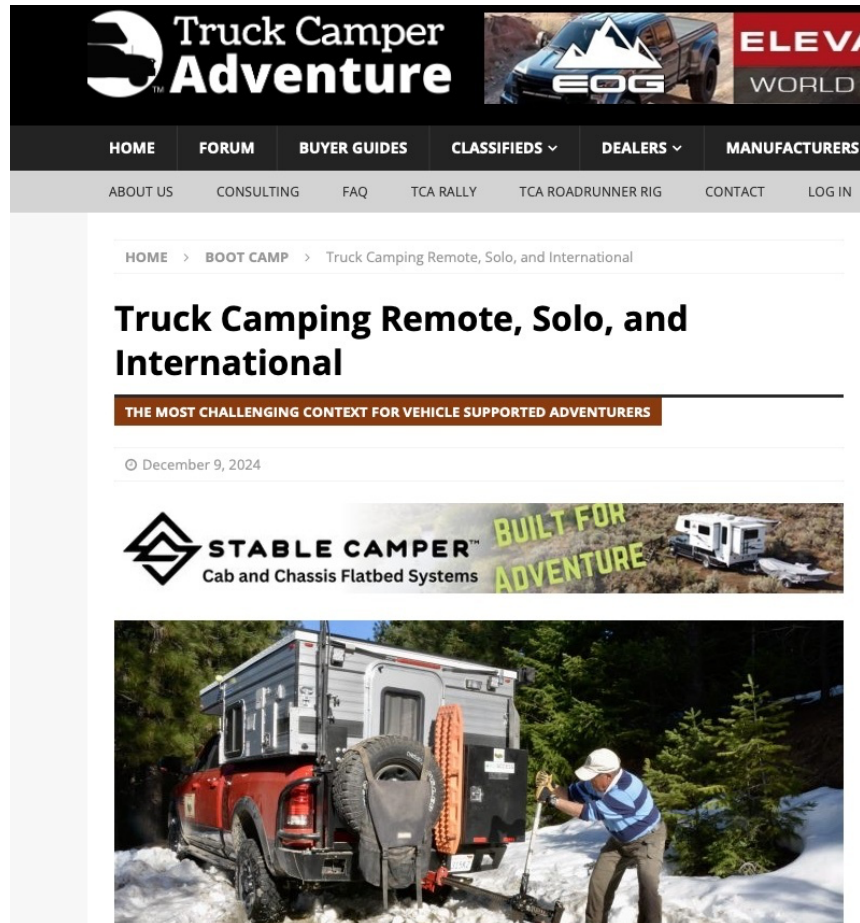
Truck Camper Adventure

EOG

ELEV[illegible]
WORLD

HOME FORUM BUYER GUIDES CLASSIFIEDS DEALERS MANUFACTURERS

ABOUT US CONSULTING FAQ TCA RALLY TCA ROADRUNNER RIG CONTACT LOG IN

HOME > BOOT CAMP > Truck Camping Remote, Solo, and International

Truck Camping Remote, Solo, and International

THE MOST CHALLENGING CONTEXT FOR VEHICLE SUPPORTED ADVENTURERS

December 9, 2024

STABLE CAMPER™
Cab and Chassis Flatbed Systems
BUILT FOR ADVENTURE